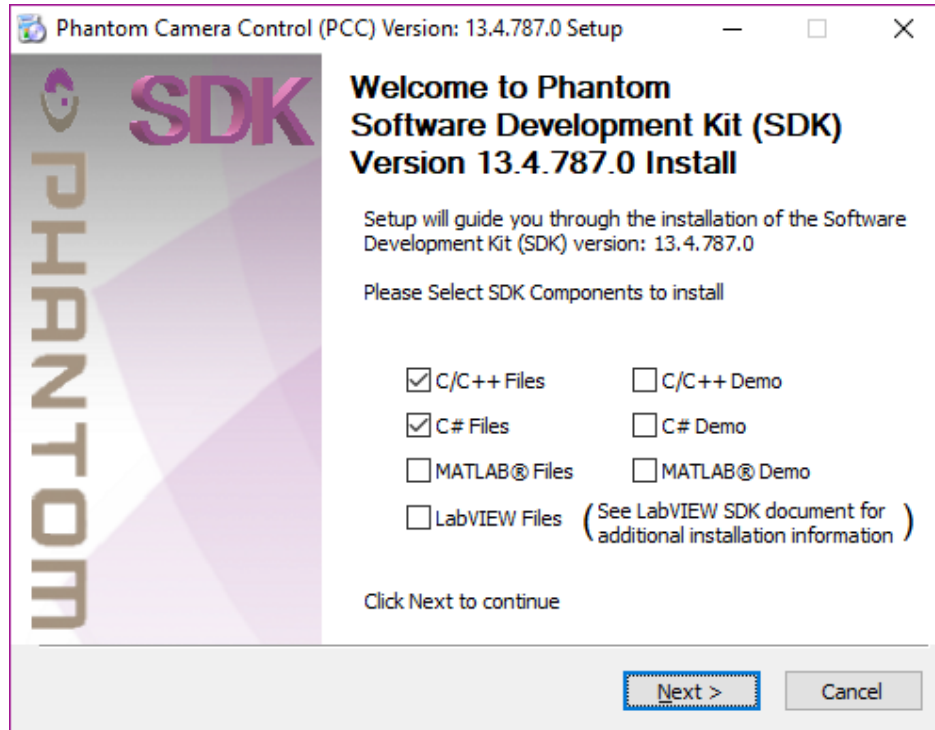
Phantom Camera Control (PCC) Version: 13.4.787.0 Setup

SDK

PHANTOM

Welcome to Phantom Software Development Kit (SDK) Version 13.4.787.0 Install

Setup will guide you through the installation of the Software Development Kit (SDK) version: 13.4.787.0

Please Select SDK Components to install

C/C++ Files
C/C++ Demo
C# Files
C# Demo
MATLAB® Files
MATLAB® Demo
LabVIEW Files
(See LabVIEW SDK document for additional installation information)

Click Next to continue

Next >
Cancel